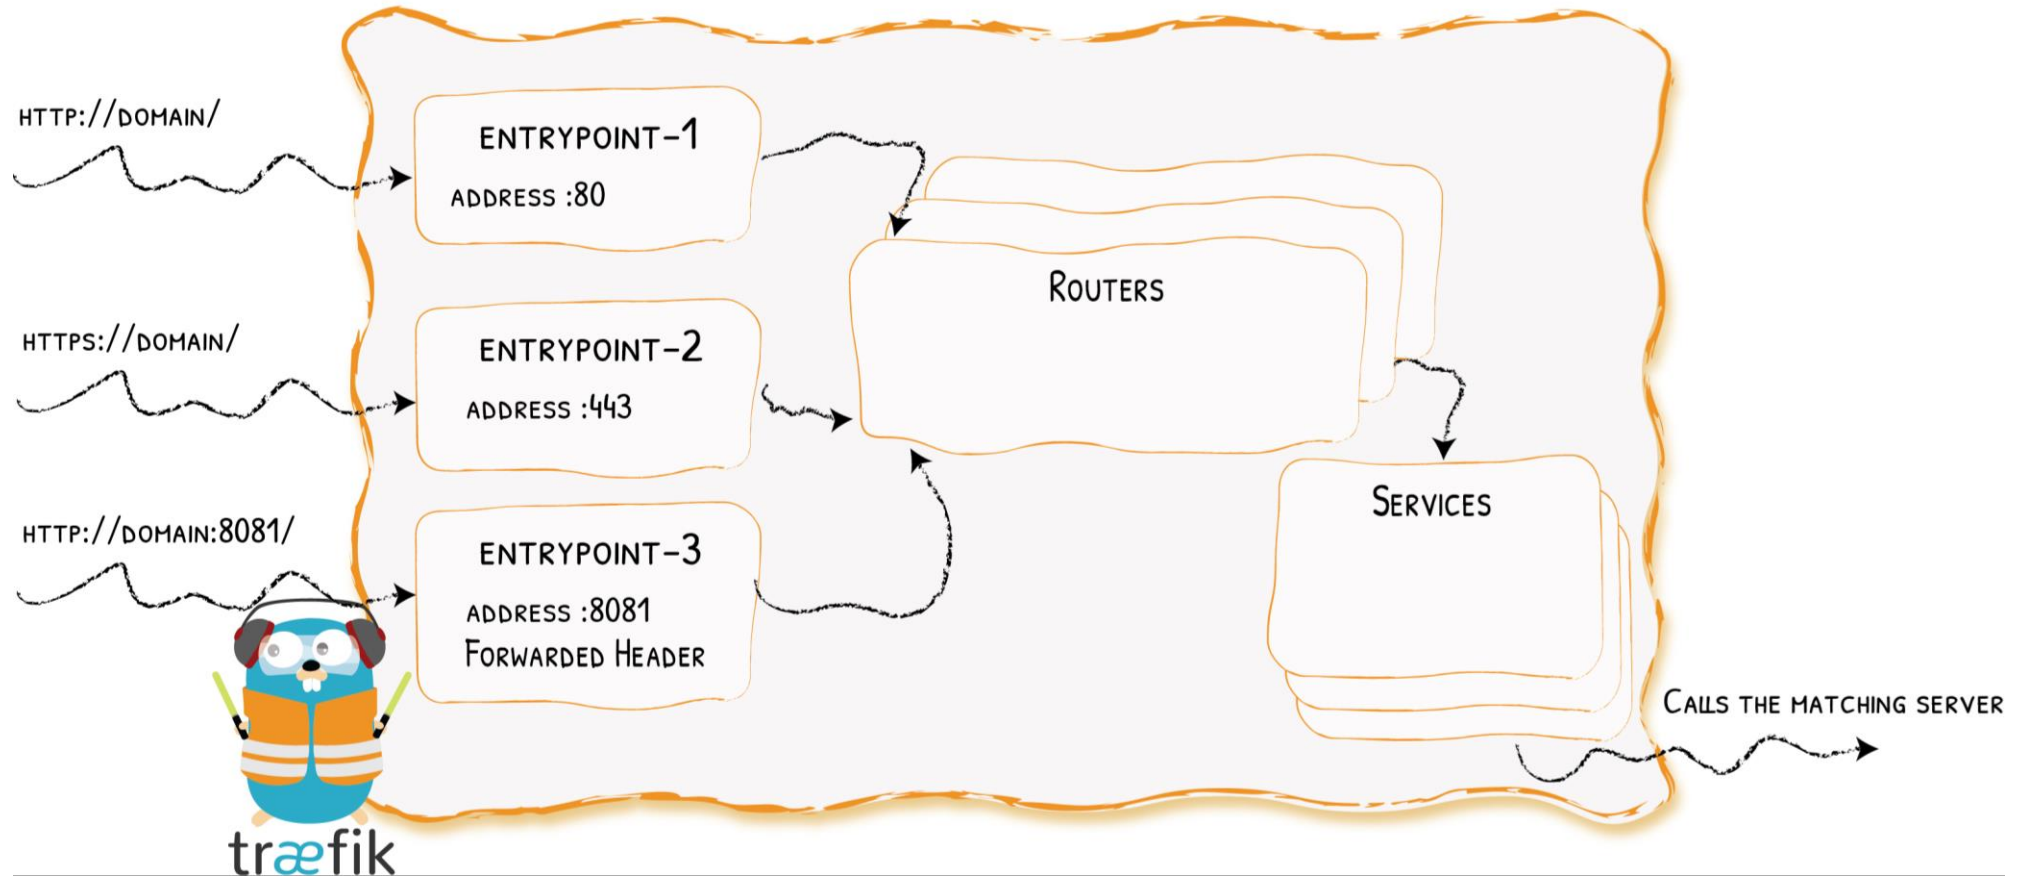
HTTP://DOMAIN/

HTTPS://DOMAIN/

HTTP://DOMAIN:8081/

ENTRYPOINT-1
ADDRESS :80

ENTRYPOINT-2
ADDRESS :443

ENTRYPOINT-3
ADDRESS :8081
FORWARDED HEADER

ROUTERS

SERVICES

CALLS THE MATCHING SERVER

træfik